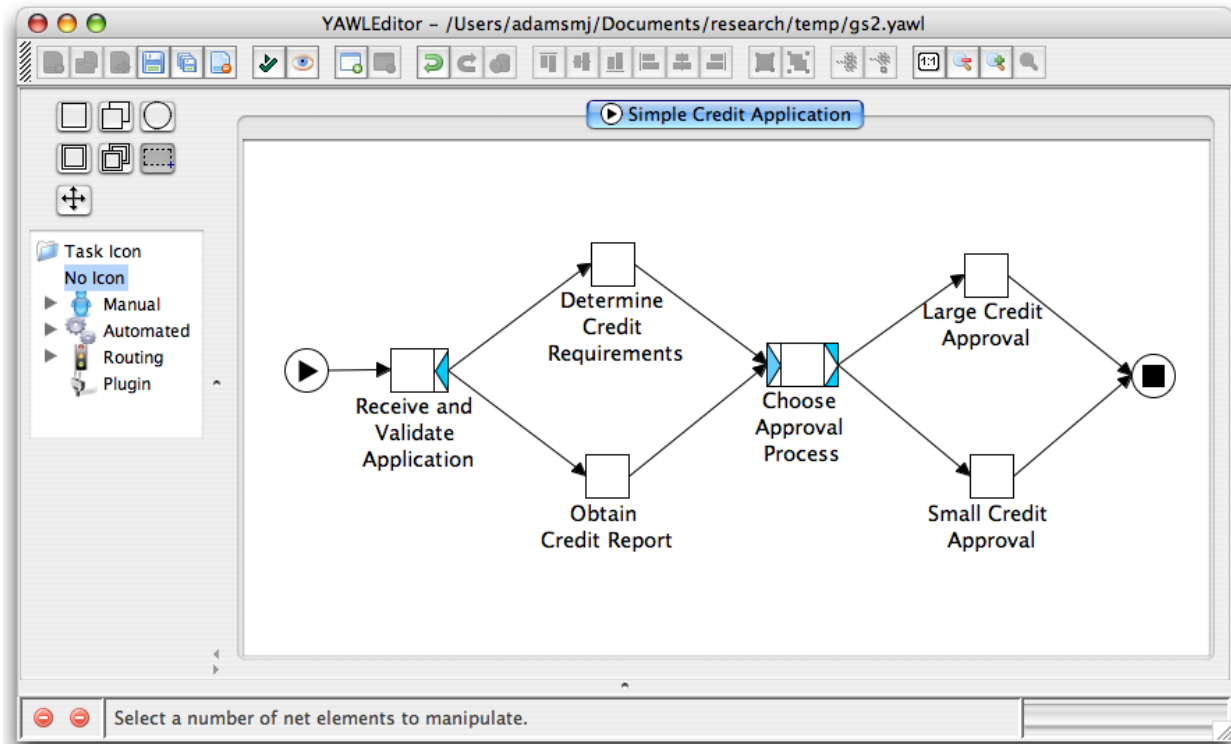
YAWLEditor - /Users/adamsmj/Documents/research/temp/gs2.yawl

1:1

Simple Credit Application

Task Icon
No Icon
Manual
Automated
Routing
Plugin

Receive and Validate Application

Determine Credit Requirements

Obtain Credit Report

Choose Approval Process

Large Credit Approval

Small Credit Approval

Select a number of net elements to manipulate.